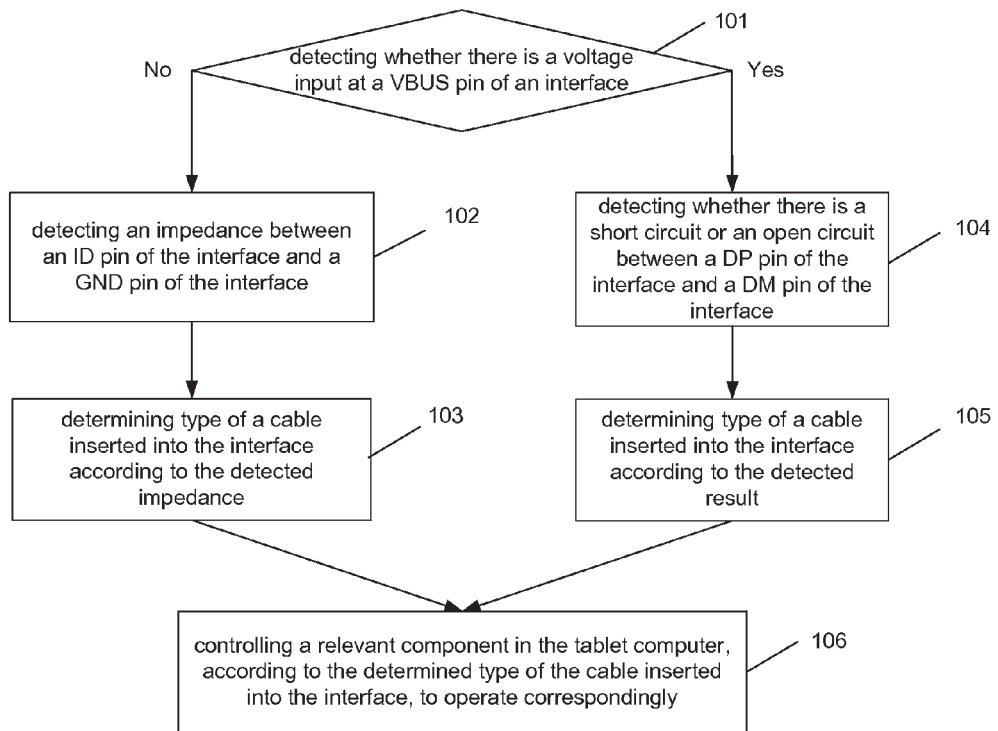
101

detecting whether there is a voltage input at a VBUS pin of an interface

No

Yes

detecting an impedance between an ID pin of the interface and a GND pin of the interface

102

detecting whether there is a short circuit or an open circuit between a DP pin of the interface and a DM pin of the interface

104

determining type of a cable inserted into the interface according to the detected impedance

103

determining type of a cable inserted into the interface according to the detected result

105

controlling a relevant component in the tablet computer, according to the determined type of the cable inserted into the interface, to operate correspondingly

106